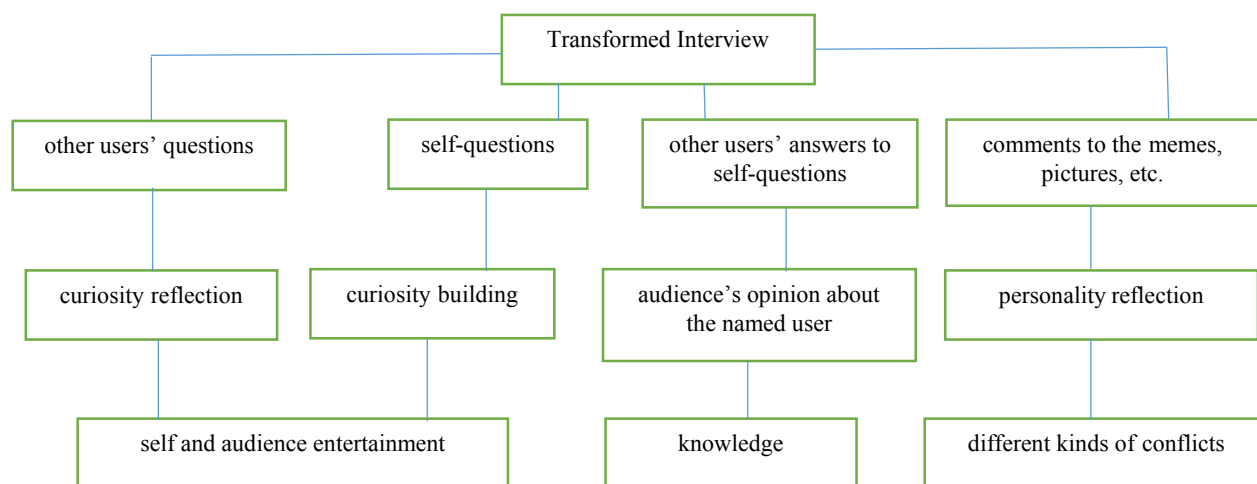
Transformed Interview

other users' questions

self-questions

other users' answers to self-questions

comments to the memes, pictures, etc.

curiosity reflection

curiosity building

audience's opinion about the named user

personality reflection

self and audience entertainment

knowledge

different kinds of conflicts